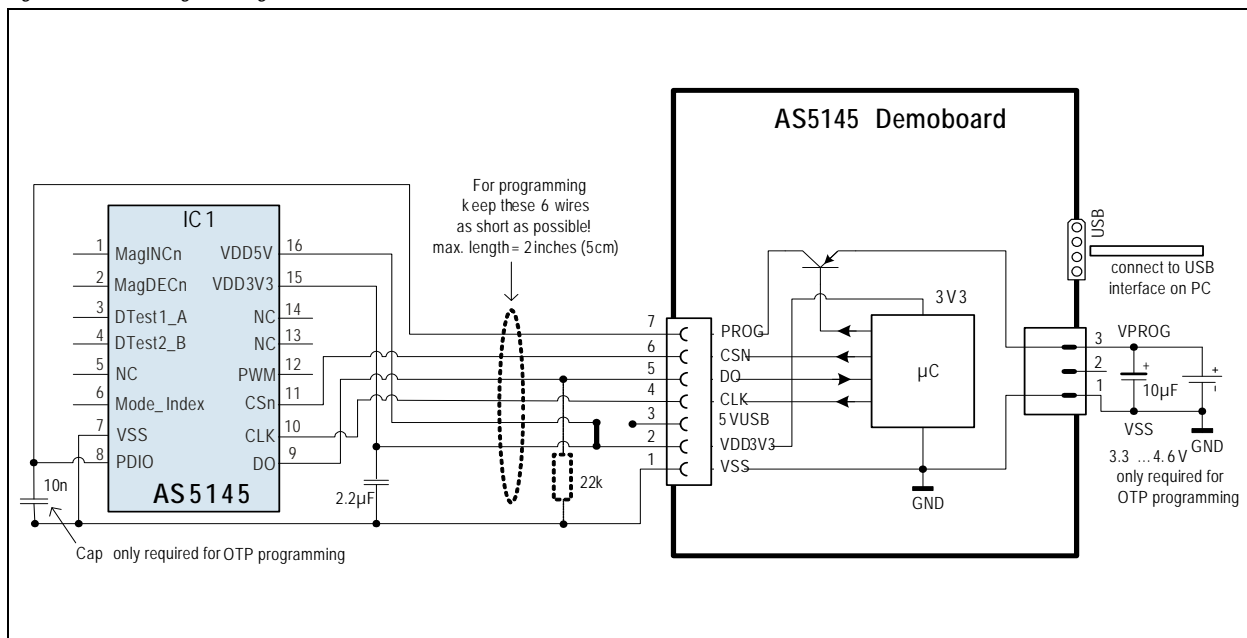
AS5145 Demoboard

For programming keep these 6 wires as short as possible! max. length = 2 inches (5cm)

IC1
1 MagINCn
2 MagDECn
3 DTest1_A
4 DTest2_B
5 NC
6 Mode_Index
7 VSS
8 PDIO
VDD5V 16
VDD3V3 15
NC 14
NC 13
PWM 12
CSn 11
CLK 10
DO 9
AS5145

10n
2.2µF
22k
Cap only required for OTP programming

7 PROG
6 CSN
5 DO
4 CLK
3 5VUSB
2 VDD3V3
1 VSS

3V3
µC
GND

USB
connect to USB interface on PC

3 VPROG
2
1
10µF
VSS
GND
3.3 …4.6V
only required for OTP programming